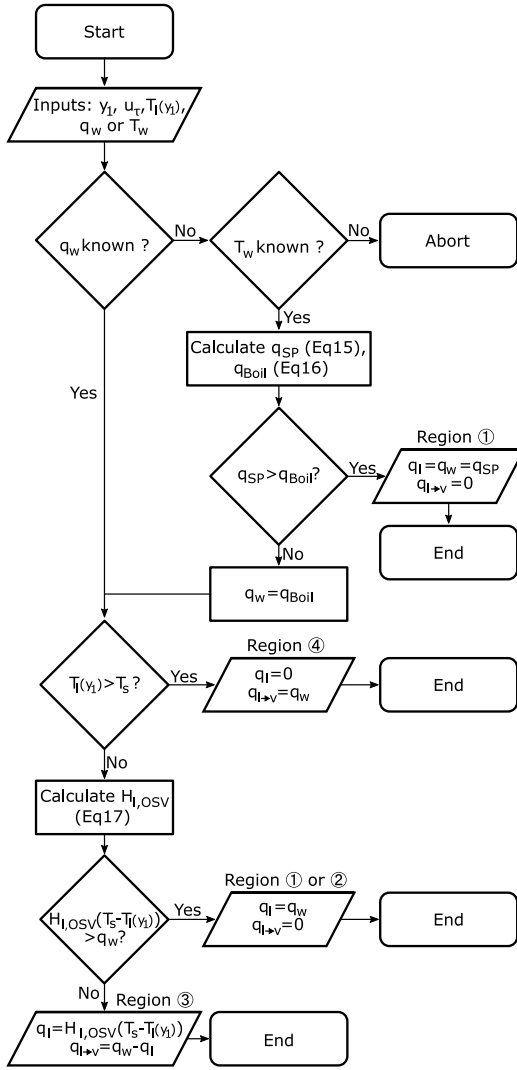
Start

Inputs: $y_1$, $u_\tau$, $T_l(y_1)$, $q_w$ or $T_w$

$q_w$ known ?

No

$T_w$ known ?

No

Abort

Yes

Calculate $q_{SP}$ (Eq15), $q_{Boil}$ (Eq16)

Yes

$q_{SP} > q_{Boil}$?

Yes

Region ①

$q_l = q_w = q_{SP}$
$q_{l \to v} = 0$

End

No

$q_w = q_{Boil}$

$T_l(y_1) > T_s$ ?

Yes

Region ④

$q_l = 0$
$q_{l \to v} = q_w$

End

No

Calculate $H_{l,OSV}$ (Eq17)

$H_{l,OSV}(T_s - T_l(y_1)) > q_w$?

Yes

Region ① or ②

$q_l = q_w$
$q_{l \to v} = 0$

End

No

Region ③

$q_l = H_{l,OSV}(T_s - T_l(y_1))$
$q_{l \to v} = q_w - q_l$

End